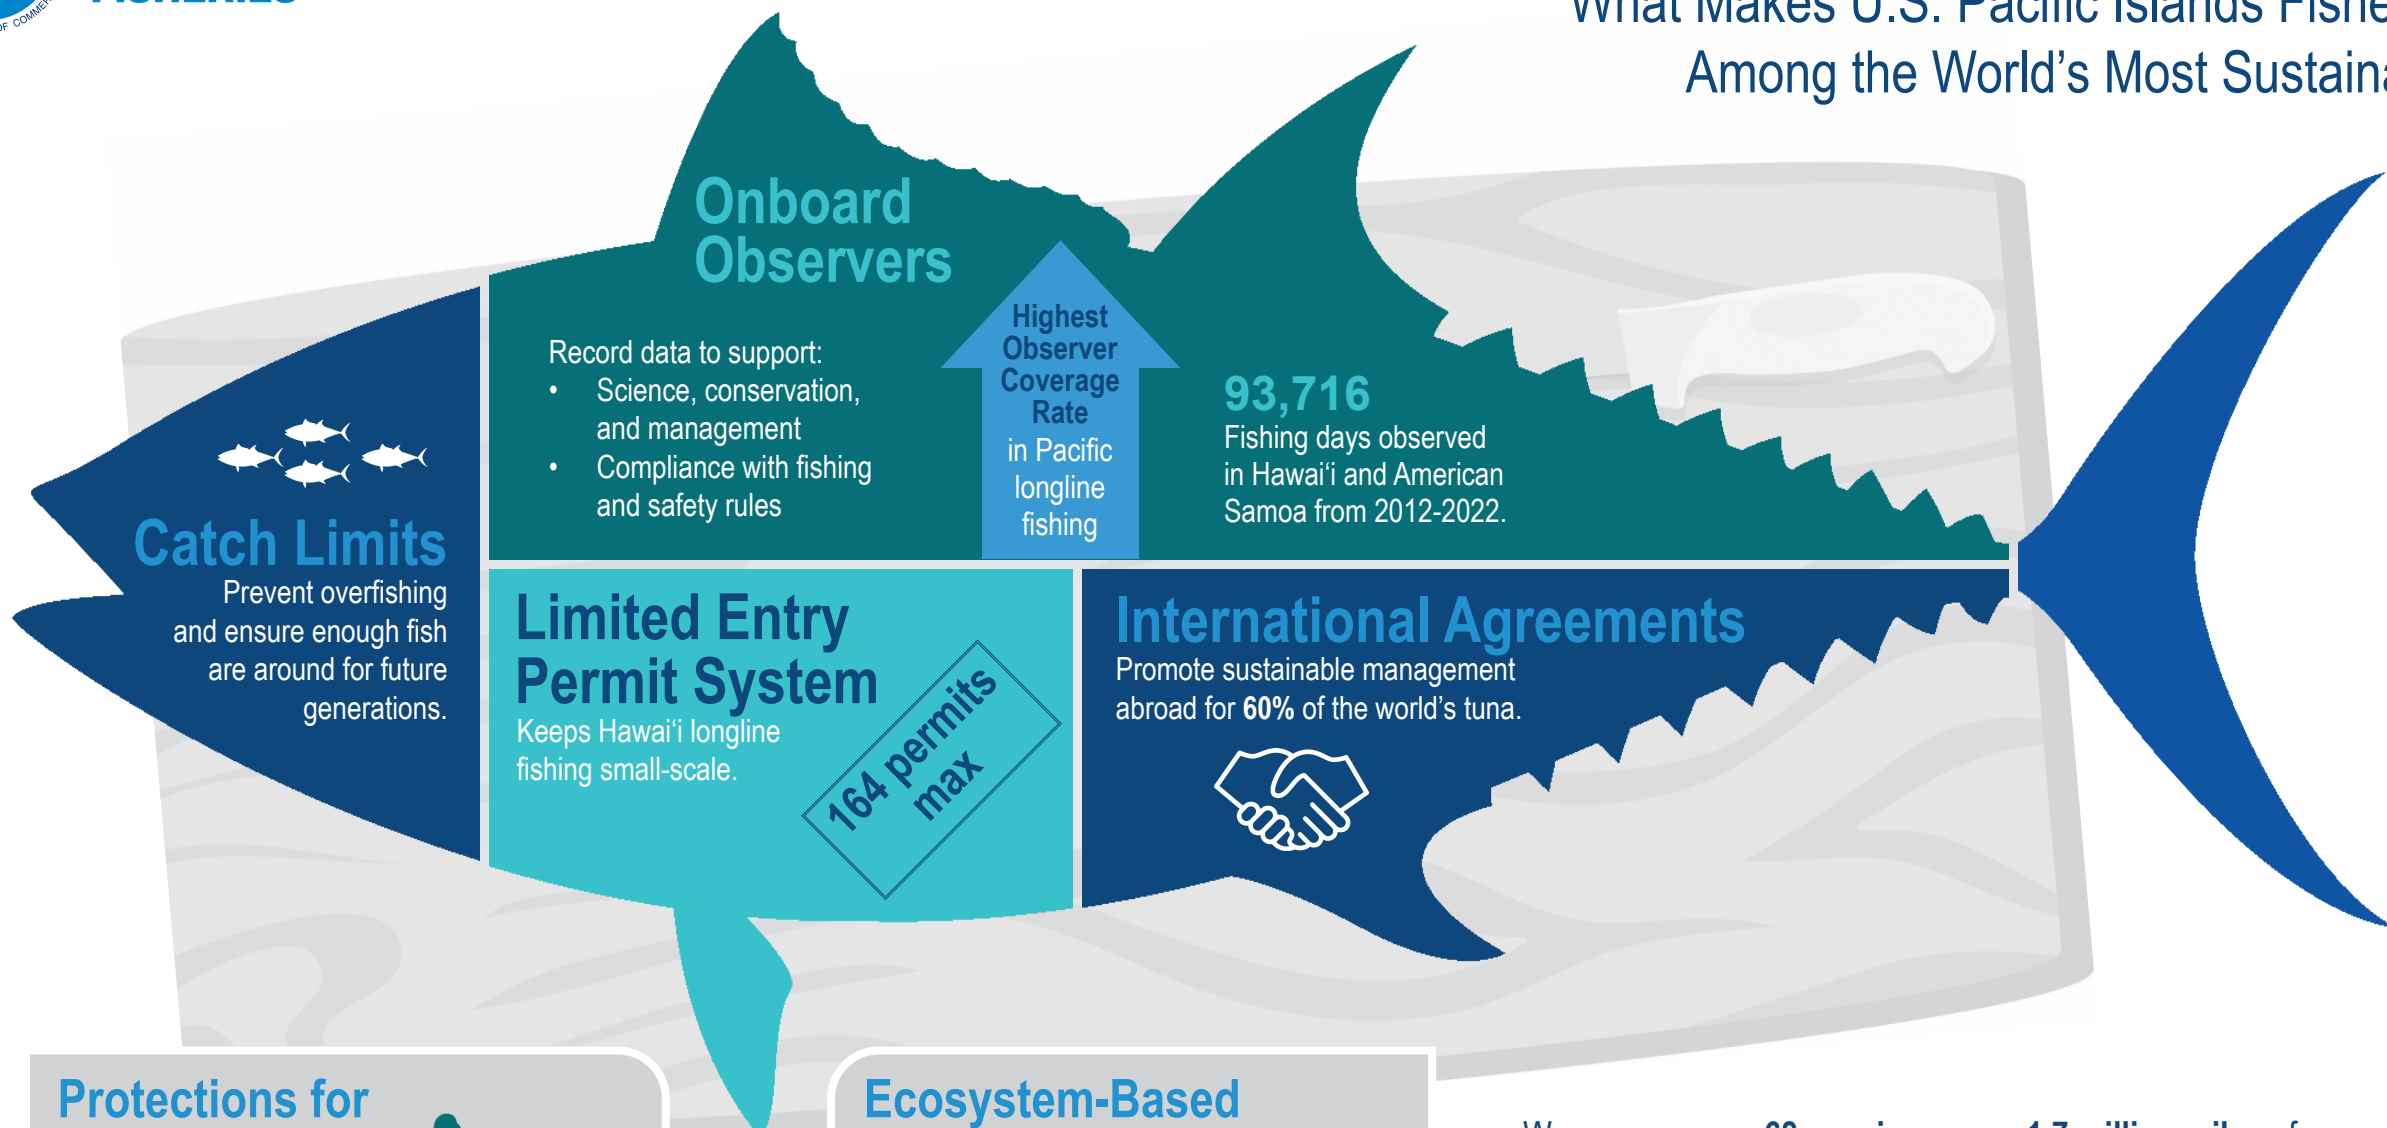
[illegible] COMMERCE

What Makes U.S. Pacific Islands Fishe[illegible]
Among the World's Most Sustain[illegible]

Onboard Observers

Record data to support:
• Science, conservation, and management
• Compliance with fishing and safety rules

Highest Observer Coverage Rate in Pacific longline fishing

93,716
Fishing days observed in Hawai'i and American Samoa from 2012-2022.

Catch Limits
Prevent overfishing and ensure enough fish are around for future generations.

Limited Entry Permit System
Keeps Hawai'i longline fishing small-scale.

164 permits max

International Agreements
Promote sustainable management abroad for 60% of the world's tuna.

Protections for

Ecosystem-Based

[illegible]